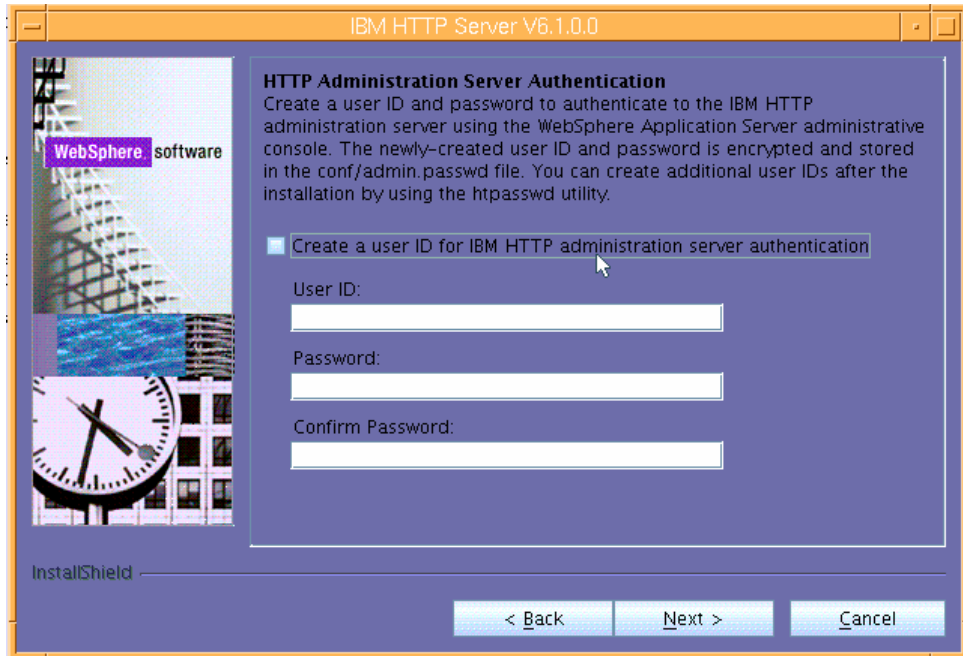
IBM HTTP Server V6.1.0.0

WebSphere. software

HTTP Administration Server Authentication
Create a user ID and password to authenticate to the IBM HTTP administration server using the WebSphere Application Server administrative console. The newly-created user ID and password is encrypted and stored in the conf/admin.passwd file. You can create additional user IDs after the installation by using the htpasswd utility.

Create a user ID for IBM HTTP administration server authentication

User ID:

Password:

Confirm Password:

InstallShield

< Back

Next >

Cancel